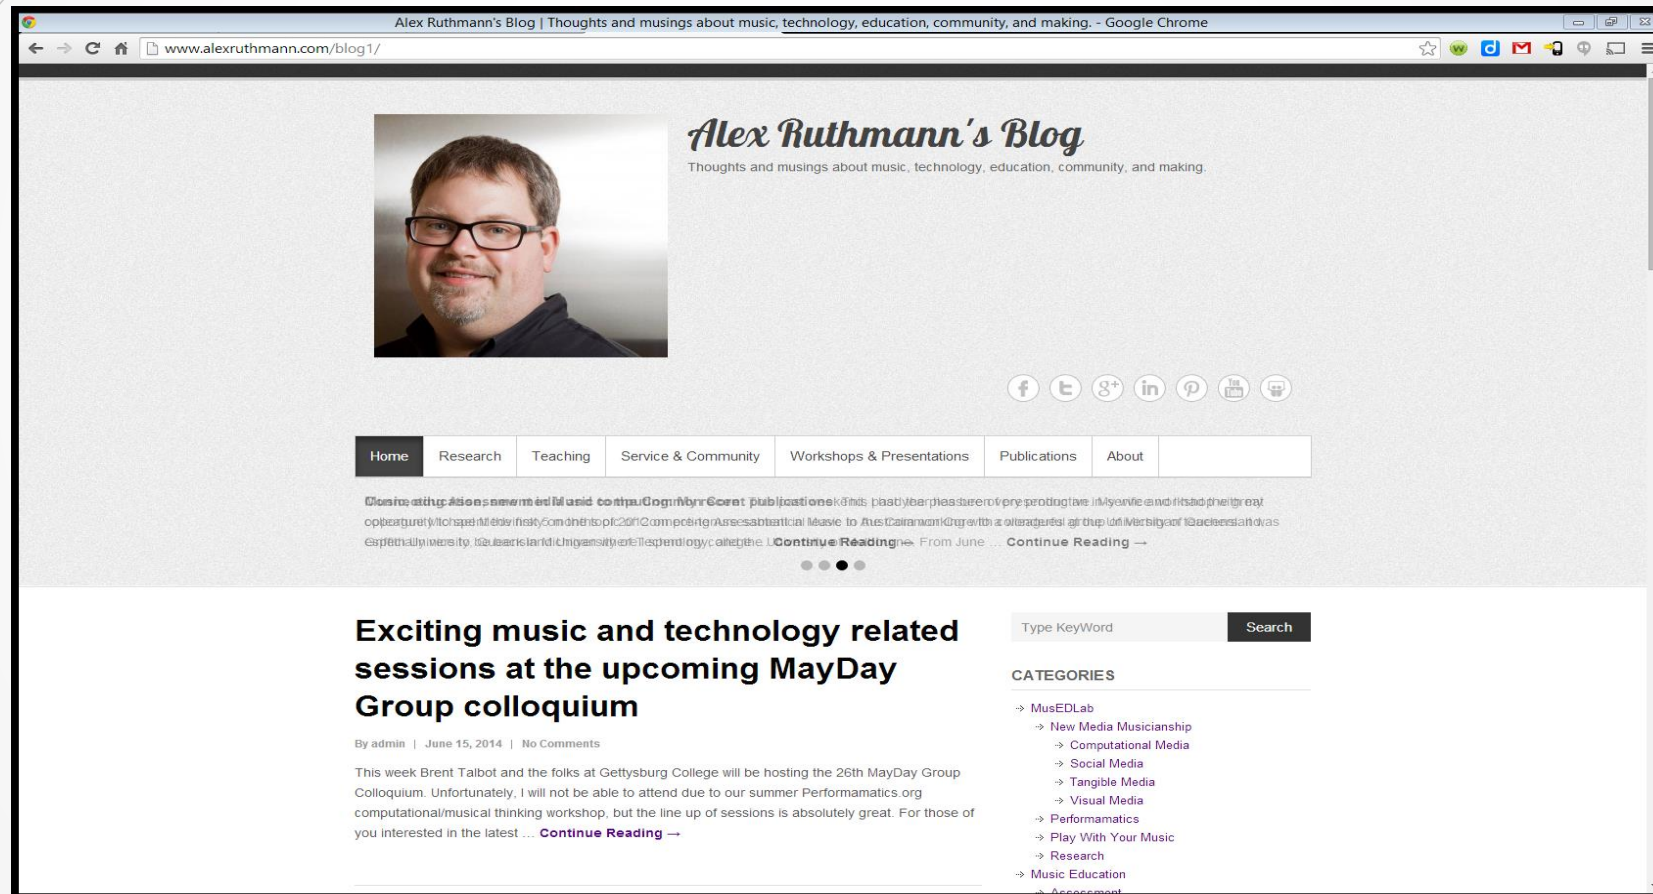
Alex Ruthmann's Blog | Thoughts and musings about music, technology, education, community, and making. - Google Chrome

www.alexruthmann.com/blog1/

Alex Ruthmann's Blog

Thoughts and musings about music, technology, education, community, and making.

Home | Research | Teaching | Service & Community | Workshops & Presentations | Publications | About

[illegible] Continue Reading → From June ... Continue Reading →

Exciting music and technology related sessions at the upcoming MayDay Group colloquium

By admin | June 15, 2014 | No Comments

This week Brent Talbot and the folks at Gettysburg College will be hosting the 26th MayDay Group Colloquium. Unfortunately, I will not be able to attend due to our summer Performamatics.org computational/musical thinking workshop, but the line up of sessions is absolutely great. For those of you interested in the latest ... Continue Reading →

Type KeyWord

Search

CATEGORIES

MusEDLab
New Media Musicianship
Computational Media
Social Media
Tangible Media
Visual Media
Performamatics
Play With Your Music
Research
Music Education
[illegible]